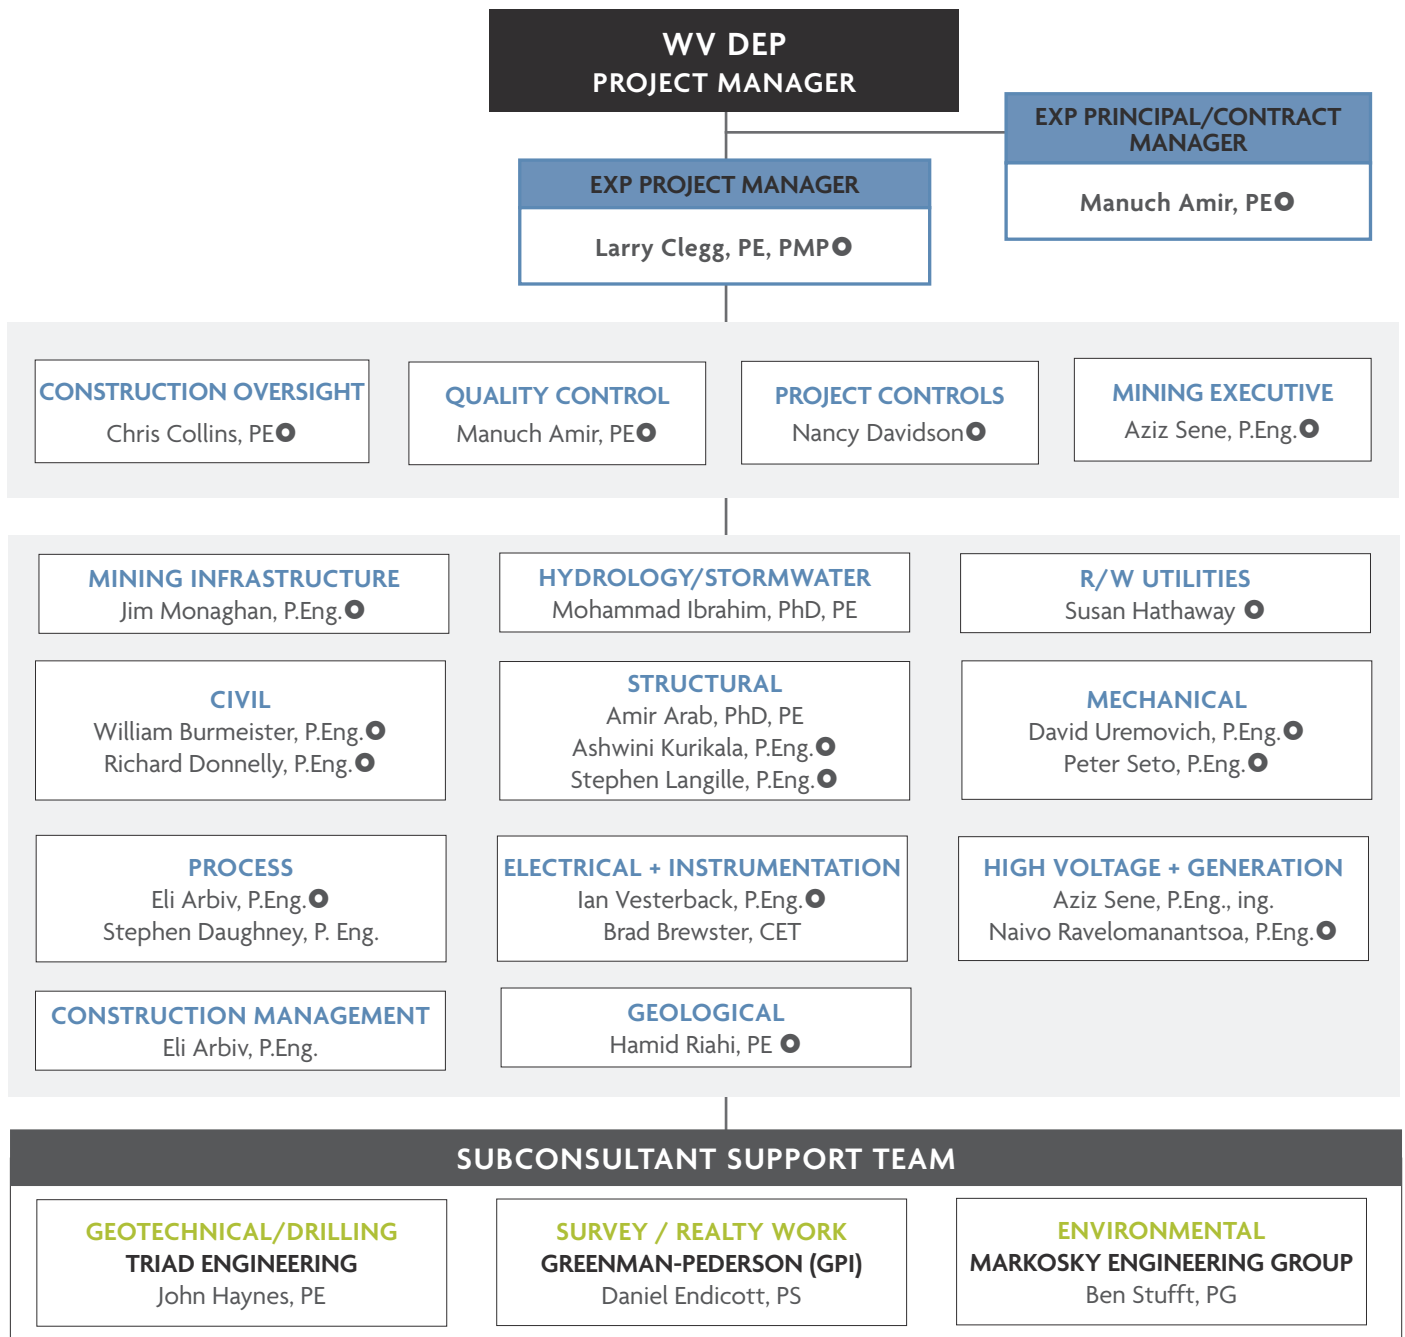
WV DEP
PROJECT MANAGER

EXP PRINCIPAL/CONTRACT MANAGER
Manuch Amir, PE

EXP PROJECT MANAGER
Larry Clegg, PE, PMP

CONSTRUCTION OVERSIGHT
Chris Collins, PE

QUALITY CONTROL
Manuch Amir, PE

PROJECT CONTROLS
Nancy Davidson

MINING EXECUTIVE
Aziz Sene, P.Eng.

MINING INFRASTRUCTURE
Jim Monaghan, P.Eng.

HYDROLOGY/STORMWATER
Mohammad Ibrahim, PhD, PE

R/W UTILITIES
Susan Hathaway

CIVIL
William Burmeister, P.Eng.
Richard Donnelly, P.Eng.

STRUCTURAL
Amir Arab, PhD, PE
Ashwini Kurikala, P.Eng.
Stephen Langille, P.Eng.

MECHANICAL
David Uremovich, P.Eng.
Peter Seto, P.Eng.

PROCESS
Eli Arbiv, P.Eng.
Stephen Daughney, P. Eng.

ELECTRICAL + INSTRUMENTATION
Ian Vesterback, P.Eng.
Brad Brewster, CET

HIGH VOLTAGE + GENERATION
Aziz Sene, P.Eng., ing.
Naivo Ravelomanantsoa, P.Eng.

CONSTRUCTION MANAGEMENT
Eli Arbiv, P.Eng.

GEOLOGICAL
Hamid Riahi, PE

SUBCONSULTANT SUPPORT TEAM

GEOTECHNICAL/DRILLING
TRIAD ENGINEERING
John Haynes, PE

SURVEY / REALTY WORK
GREENMAN-PEDERSON (GPI)
Daniel Endicott, PS

ENVIRONMENTAL
MARKOSKY ENGINEERING GROUP
Ben Stufft, PG